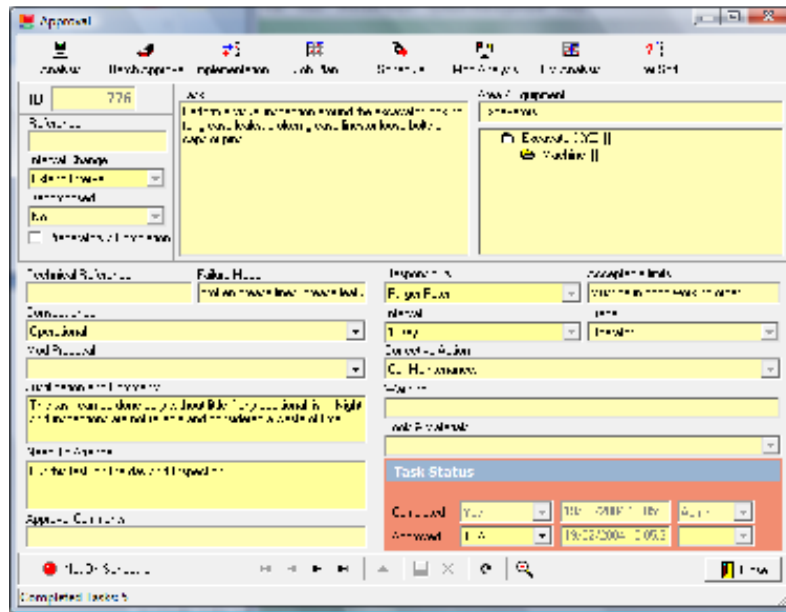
Approval

Analyse

ID 776

Interval Change

Task

Area / Equipment

Excavator XYZ ||

Machine ||

Technical Reference

Failure Mode

Responsible

Acceptable limits

Consequence

Operational

Interval

Mod Proposal

Corrective Action

Reason for Approval

Task Status

Conducted

Approved

Completed Tasks: 5

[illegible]